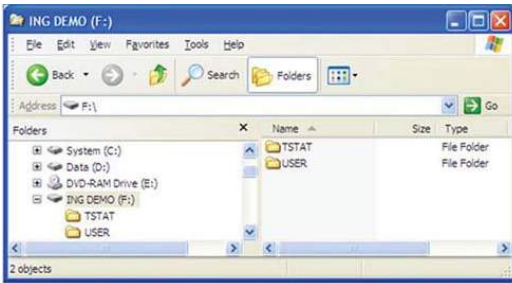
ING DEMO (F:)

File Edit View Favorites Tools Help

Back Search Folders

Address F:\ Go

Folders ×

System (C:)
Data (D:)
DVD-RAM Drive (E:)
ING DEMO (F:)
TSTAT
USER

| Name | Size | Type |
|---|---|---|
| TSTAT | | File Folder |
| USER | | File Folder |

2 objects